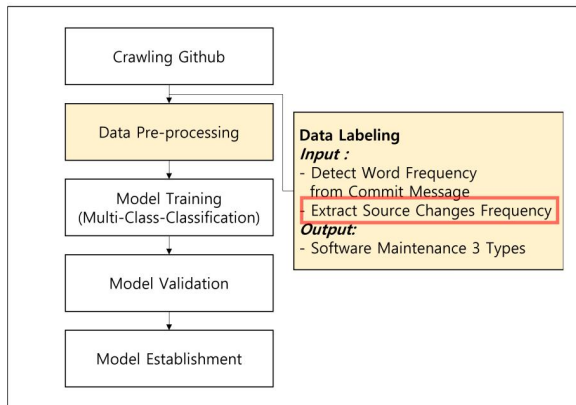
Crawling Github

Data Pre-processing

Model Training
(Multi-Class-Classification)

Model Validation

Model Establishment

**Data Labeling**
***Input :***
- Detect Word Frequency from Commit Message
- Extract Source Changes Frequency
***Output:***
- Software Maintenance 3 Types